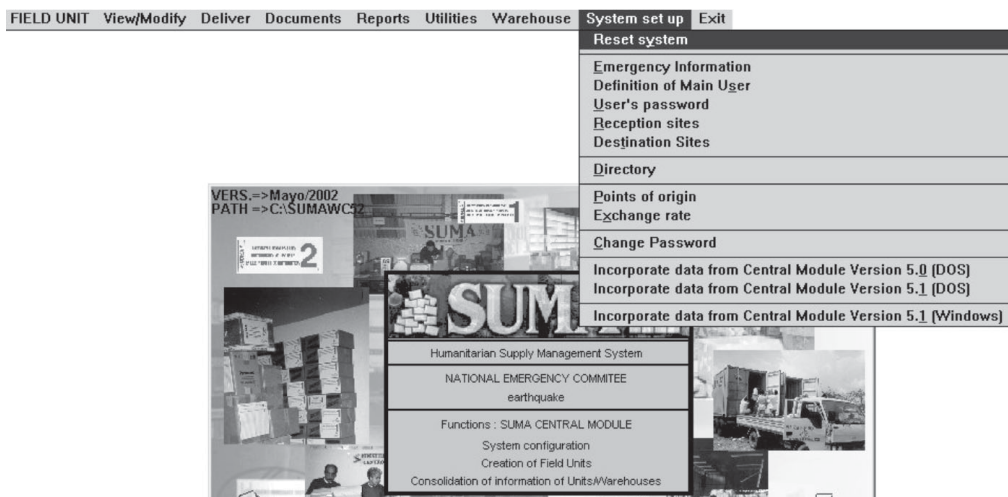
FIELD UNIT View/Modify Deliver Documents Reports Utilities Warehouse System set up Exit

Reset system

Emergency Information
Definition of Main User
User's password
Reception sites
Destination Sites

Directory

Points of origin
Exchange rate

Change Password

Incorporate data from Central Module Version 5.0 (DOS)
Incorporate data from Central Module Version 5.1 (DOS)

Incorporate data from Central Module Version 5.1 (Windows)

VERS.=>Mayo/2002
PATH =>C:\SUMAWC52

1

2

SUMA

SUM

Humanitarian Supply Management System

NATIONAL EMERGENCY COMMITEE
earthquake

Functions : SUMA CENTRAL MODULE
System configuration
Creation of Field Units
Consolidation of information of Units/Warehouses